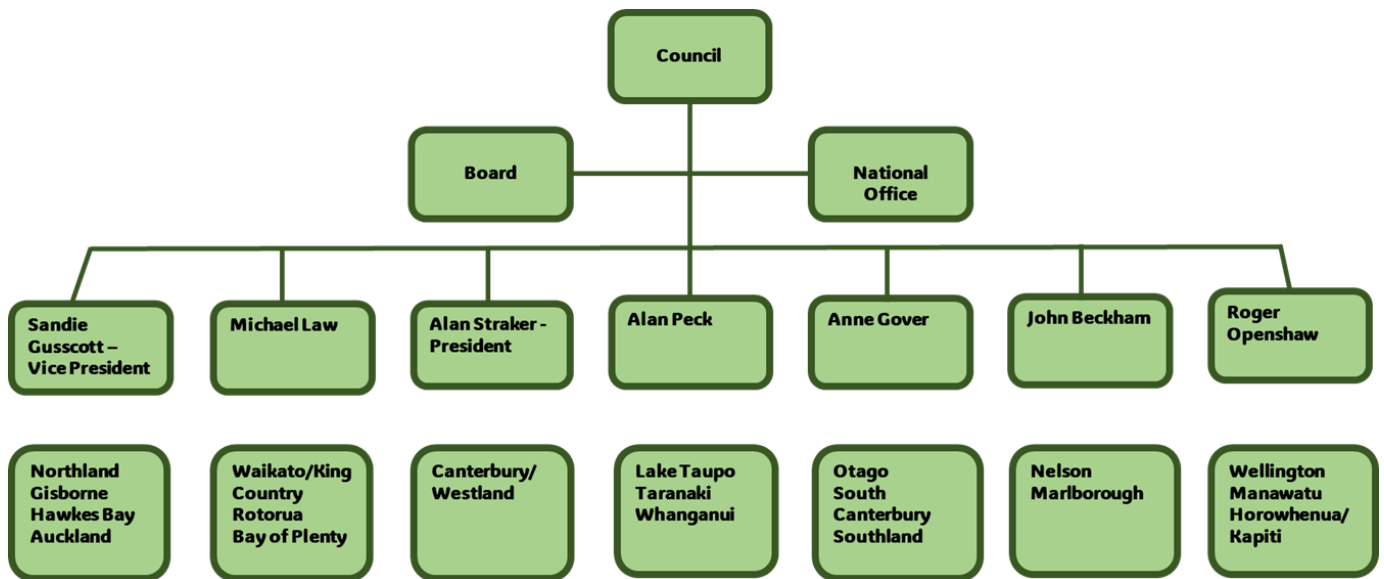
Council

Board

National Office

Sandie Gusscott – Vice President

Michael Law

Alan Straker - President

Alan Peck

Anne Gover

John Beckham

Roger Openshaw

Northland
Gisborne
Hawkes Bay
Auckland

Waikato/King Country
Rotorua
Bay of Plenty

Canterbury/ Westland

Lake Taupo
Taranaki
Whanganui

Otago
South Canterbury
Southland

Nelson
Marlborough

Wellington
Manawatu
Horowhenua/ Kapiti